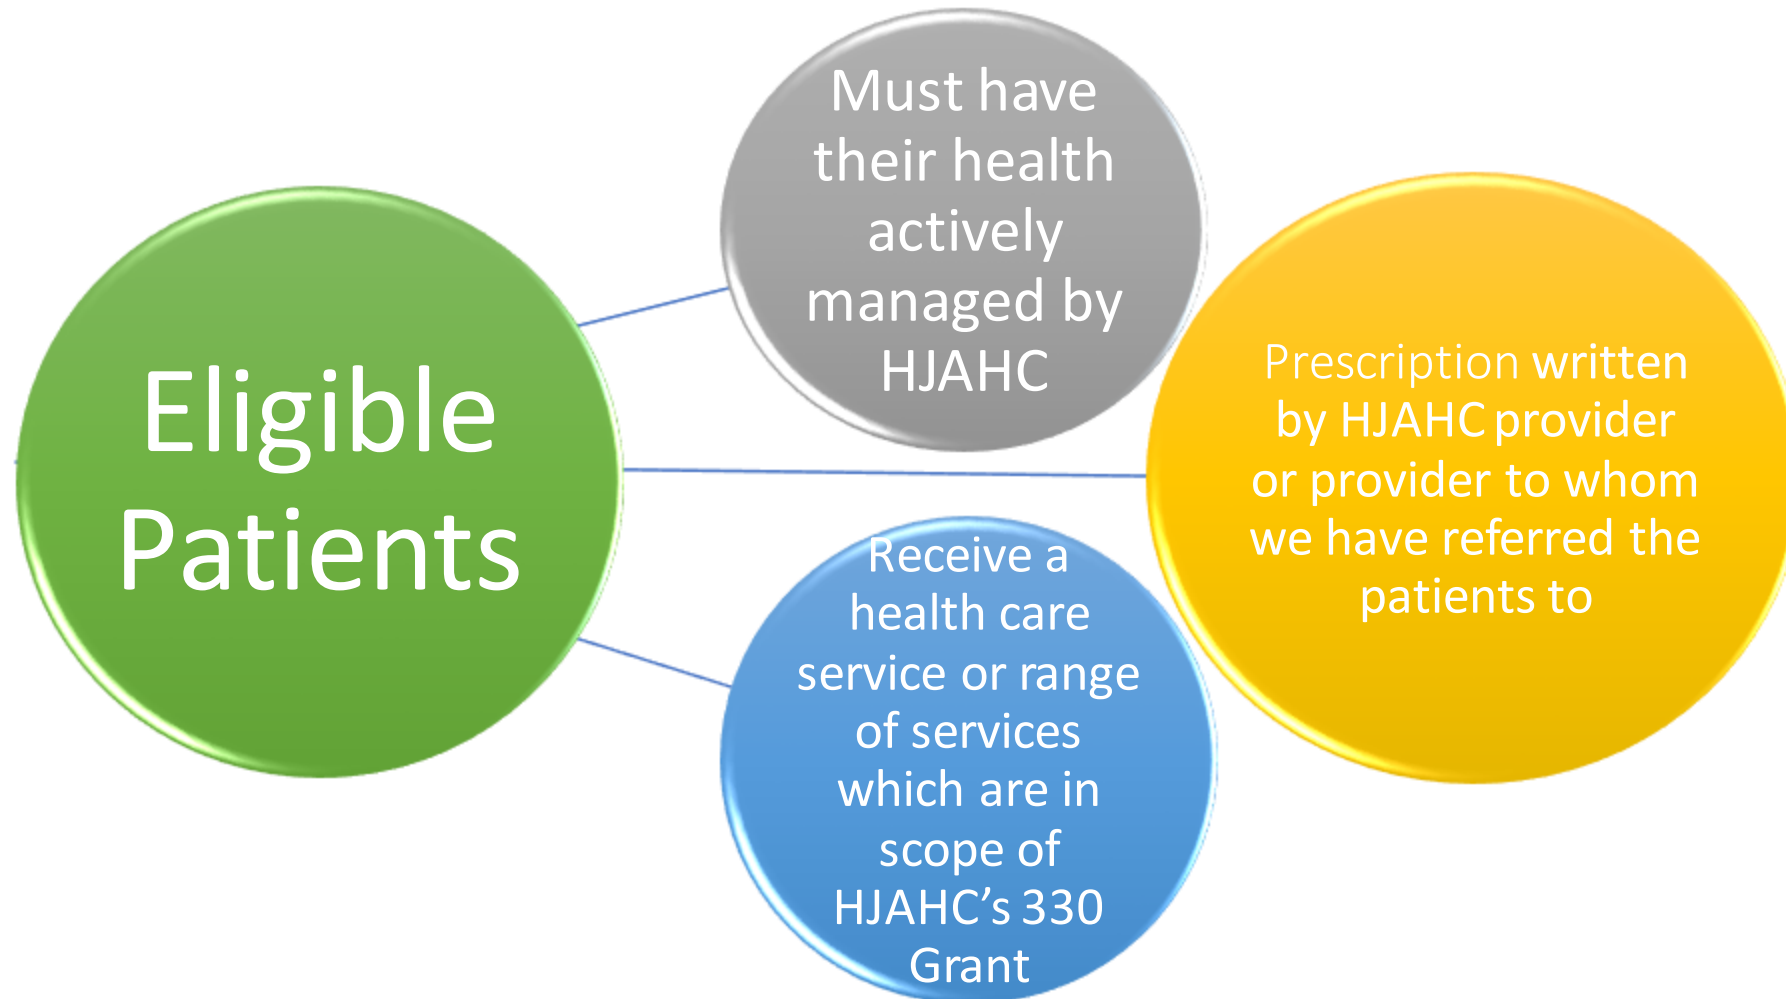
Eligible Patients

Must have their health actively managed by HJAHC

Prescription written by HJAHC provider or provider to whom we have referred the patients to

Receive a health care service or range of services which are in scope of HJAHC's 330 Grant